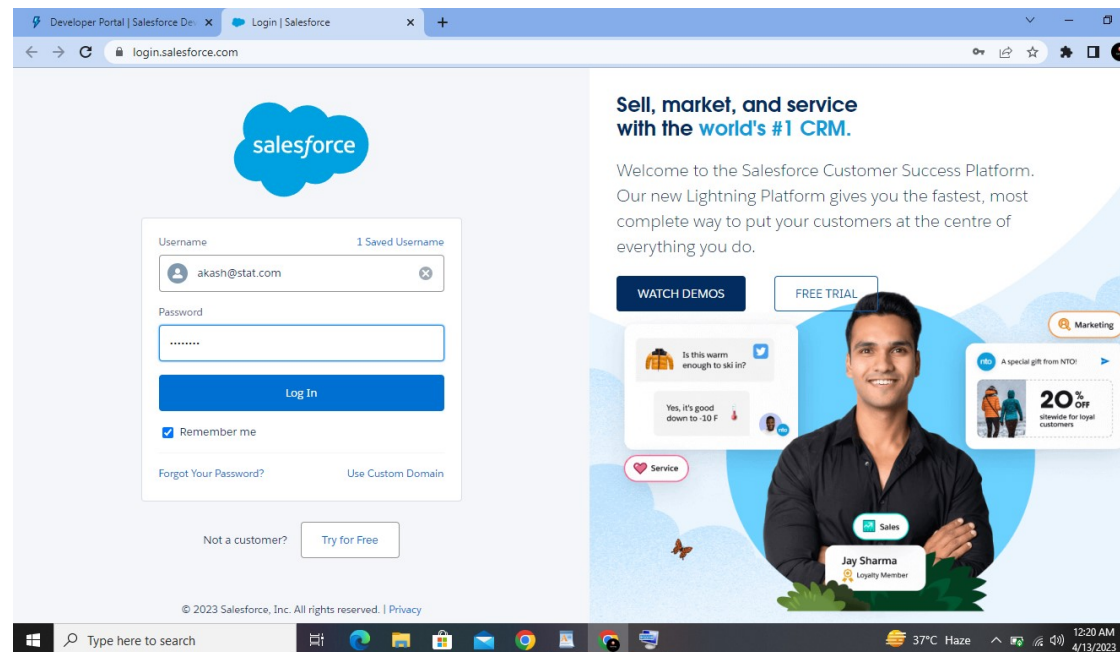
Developer Portal | Salesforce De ×
Login | Salesforce ×
+

login.salesforce.com

salesforce

Username
1 Saved Username
akash@stat.com
Password
••••••••
Log In
Remember me
Forgot Your Password?
Use Custom Domain

Not a customer?
Try for Free

© 2023 Salesforce, Inc. All rights reserved. | Privacy

Sell, market, and service with the world's #1 CRM.

Welcome to the Salesforce Customer Success Platform. Our new Lightning Platform gives you the fastest, most complete way to put your customers at the centre of everything you do.

WATCH DEMOS
FREE TRIAL

Is this warm enough to ski in?
Yes, it's good down to -10 F
Marketing
A special gift from NTO!
20% OFF sitewide for loyal customers
Service
Sales
Jay Sharma
Loyalty Member

Type here to search
37°C Haze
12:20 AM
4/13/2023